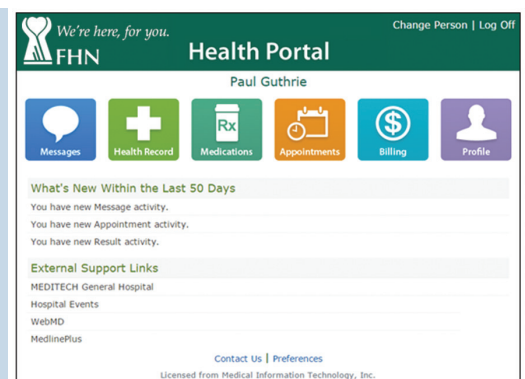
We're here, for you.
FHN

Health Portal

Change Person | Log Off

Paul Guthrie

Messages
Health Record
Rx
Medications
Appointments
$
Billing
Profile

What's New Within the Last 50 Days

You have new Message activity.

You have new Appointment activity.

You have new Result activity.

External Support Links

MEDITECH General Hospital

Hospital Events

WebMD

MedlinePlus

Contact Us | Preferences

Licensed from Medical Information Technology, Inc.